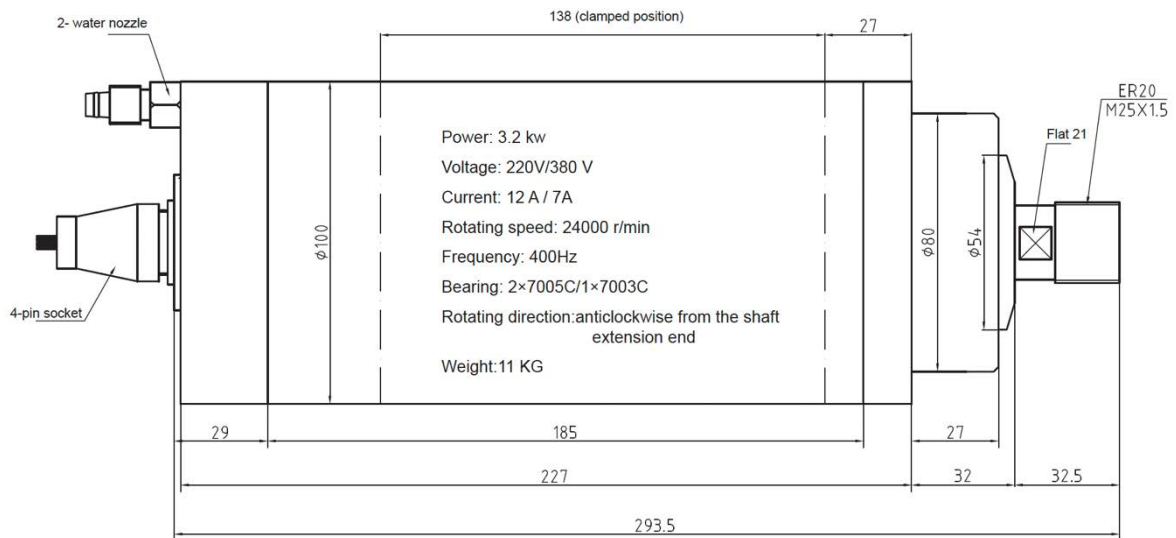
2- water nozzle

138 (clamped position)

27

ER20
M25X1.5

Flat 21

Power: 3.2 kw

Voltage: 220V/380 V

Current: 12 A / 7A

Rotating speed: 24000 r/min

Frequency: 400Hz

Bearing: 2×7005C/1×7003C

Rotating direction:anticlockwise from the shaft extension end

Weight:11 KG

$\phi100$

$\phi80$

$\phi54$

4-pin socket

29

185

27

227

32

32.5

293.5